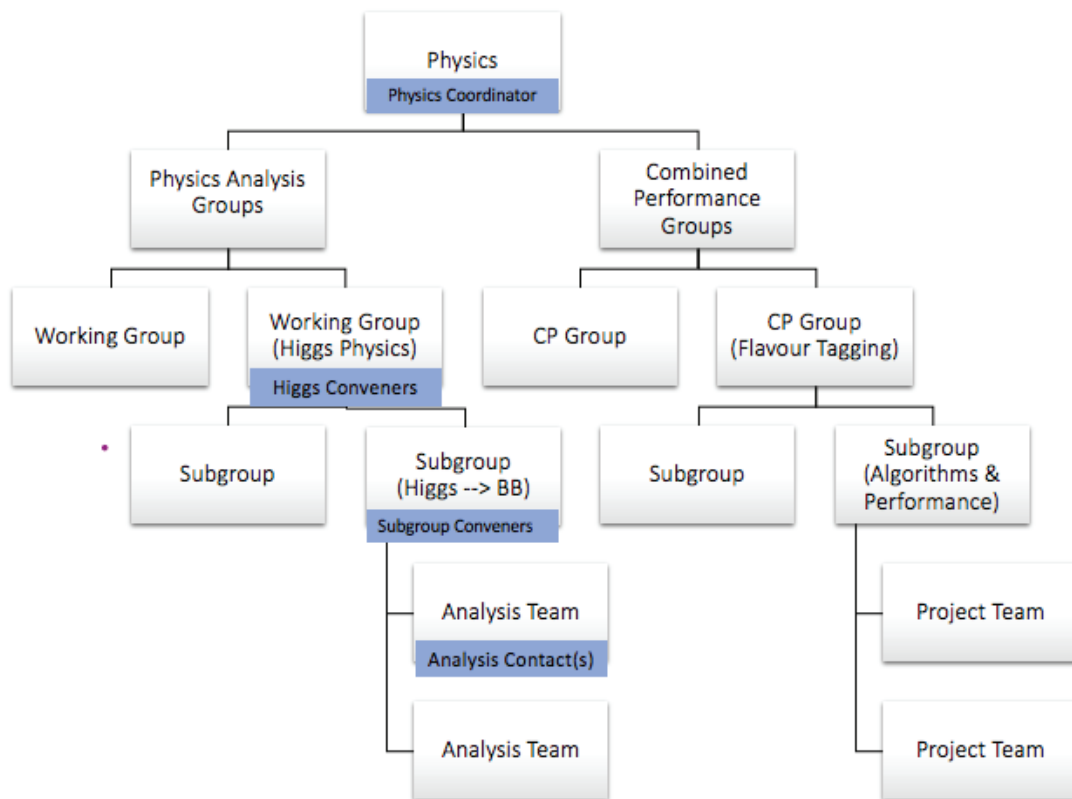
Physics
Physics Coordinator

Physics Analysis Groups

Combined Performance Groups

Working Group

Working Group (Higgs Physics)
Higgs Conveners

CP Group

CP Group (Flavour Tagging)

Subgroup

Subgroup (Higgs --> BB)
Subgroup Conveners

Subgroup

Subgroup (Algorithms & Performance)

Analysis Team
Analysis Contact(s)

Analysis Team

Project Team

Project Team